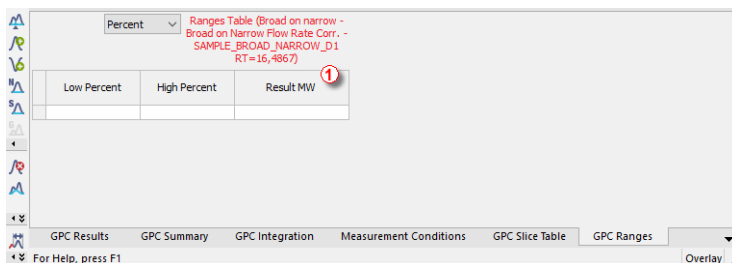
Percent

Ranges Table (Broad on narrow - Broad on Narrow Flow Rate Corr. - SAMPLE_BROAD_NARROW_D1 RT=16,4867)

1

| | Low Percent | High Percent | Result MW |
|---|---|---|---|
| | | | |

GPC Results | GPC Summary | GPC Integration | Measurement Conditions | GPC Slice Table | GPC Ranges

For Help, press F1

Overlay